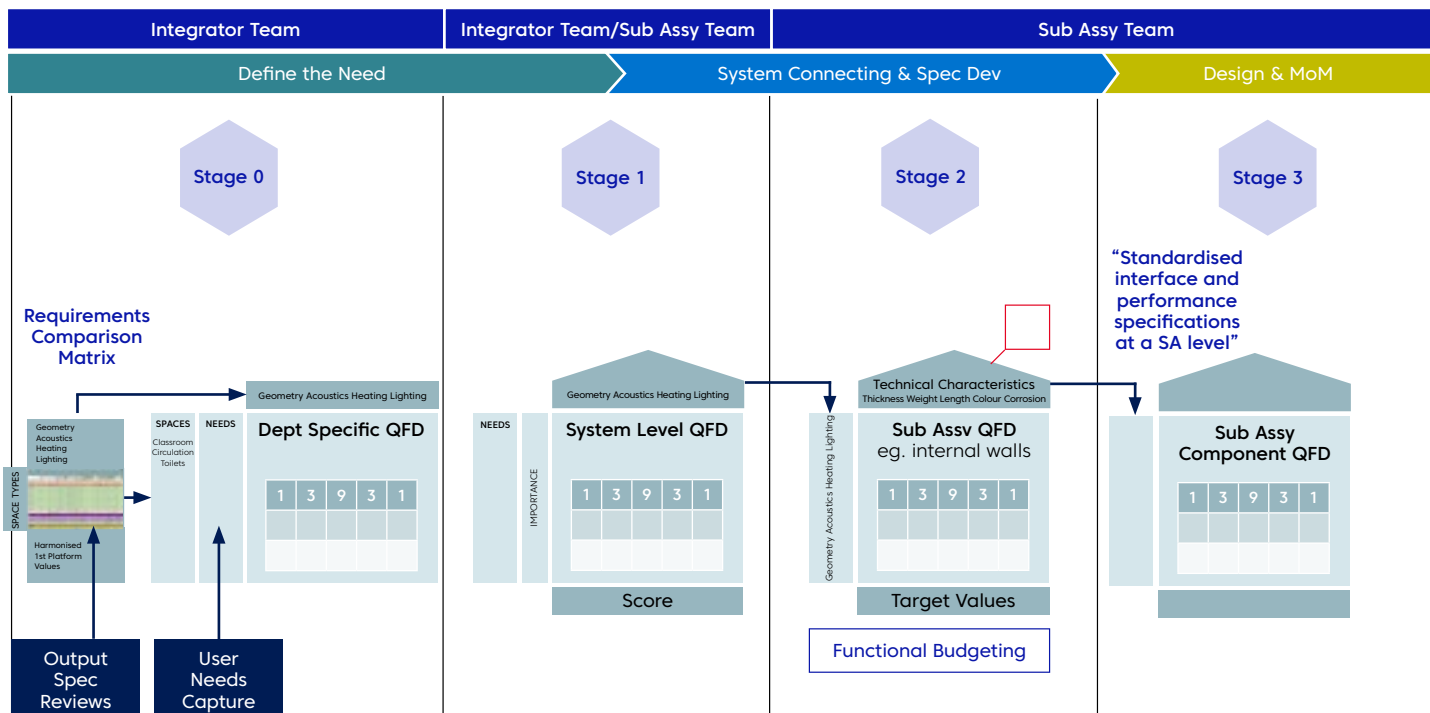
Integrator Team | Integrator Team/Sub Assy Team | Sub Assy Team

Define the Need | System Connecting & Spec Dev | Design & MoM

Stage 0

Requirements Comparison Matrix

Geometry Acoustics Heating Lighting

SPACE TYPES

Harmonised 1st Platform Values

SPACES
Classroom Circulation Toilets

NEEDS

Geometry Acoustics Heating Lighting

Dept Specific QFD

| 1 | 3 | 9 | 3 | 1 |
|---|---|---|---|---|
| | | | | |
| | | | | |

Output Spec Reviews

User Needs Capture

Stage 1

Geometry Acoustics Heating Lighting

NEEDS

IMPORTANCE

System Level QFD

| 1 | 3 | 9 | 3 | 1 |
|---|---|---|---|---|
| | | | | |
| | | | | |

Score

Stage 2

Technical Characteristics
Thickness Weight Length Colour Corrosion

Geometry Acoustics Heating Lighting

Sub Assv QFD
eg. internal walls

| 1 | 3 | 9 | 3 | 1 |
|---|---|---|---|---|
| | | | | |
| | | | | |

Target Values

Functional Budgeting

Stage 3

"Standardised interface and performance specifications at a SA level"

Sub Assy Component QFD

| 1 | 3 | 9 | 3 | 1 |
|---|---|---|---|---|
| | | | | |
| | | | | |